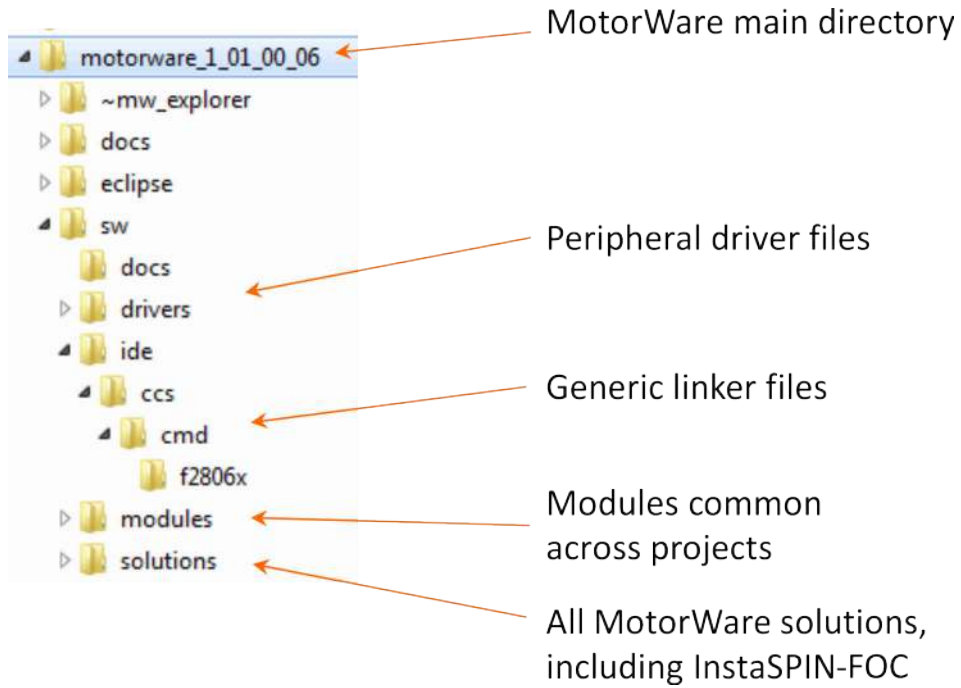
motorware_1_01_00_06
~mw_explorer
docs
eclipse
sw
docs
drivers
ide
ccs
cmd
f2806x
modules
solutions

MotorWare main directory

Peripheral driver files

Generic linker files

Modules common across projects

All MotorWare solutions, including InstaSPIN-FOC